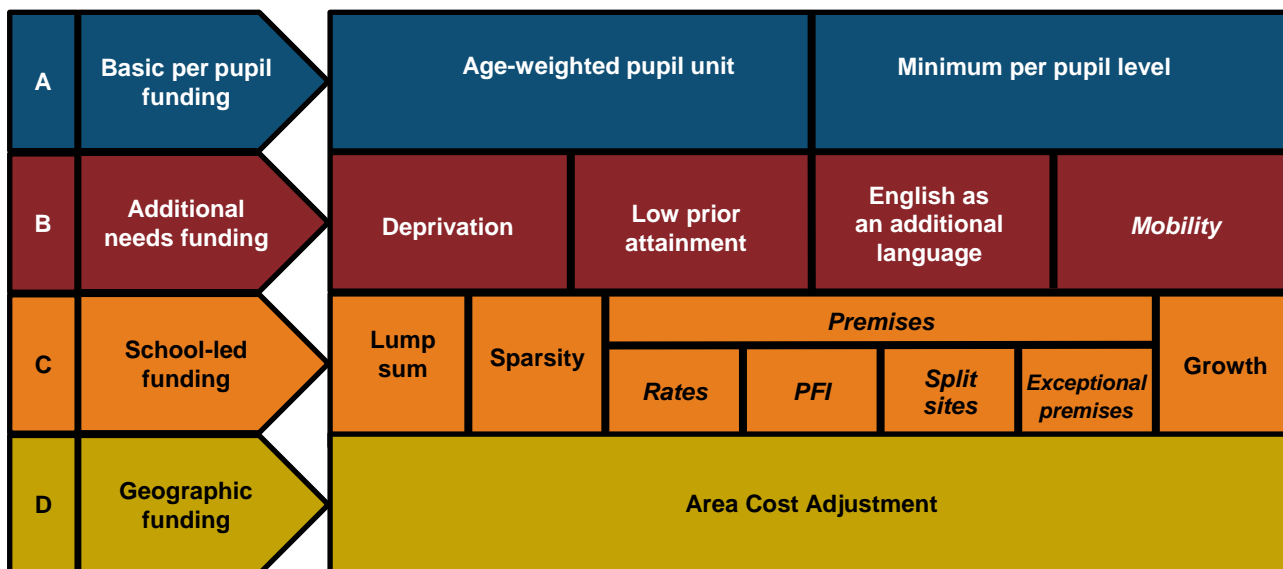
A

Basic per pupil funding

Age-weighted pupil unit

Minimum per pupil level

B

Additional needs funding

Deprivation

Low prior attainment

English as an additional language

*Mobility*

C

School-led funding

Lump sum

Sparsity

*Premises*

*Rates*

*PFI*

*Split sites*

*Exceptional premises*

Growth

D

Geographic funding

Area Cost Adjustment